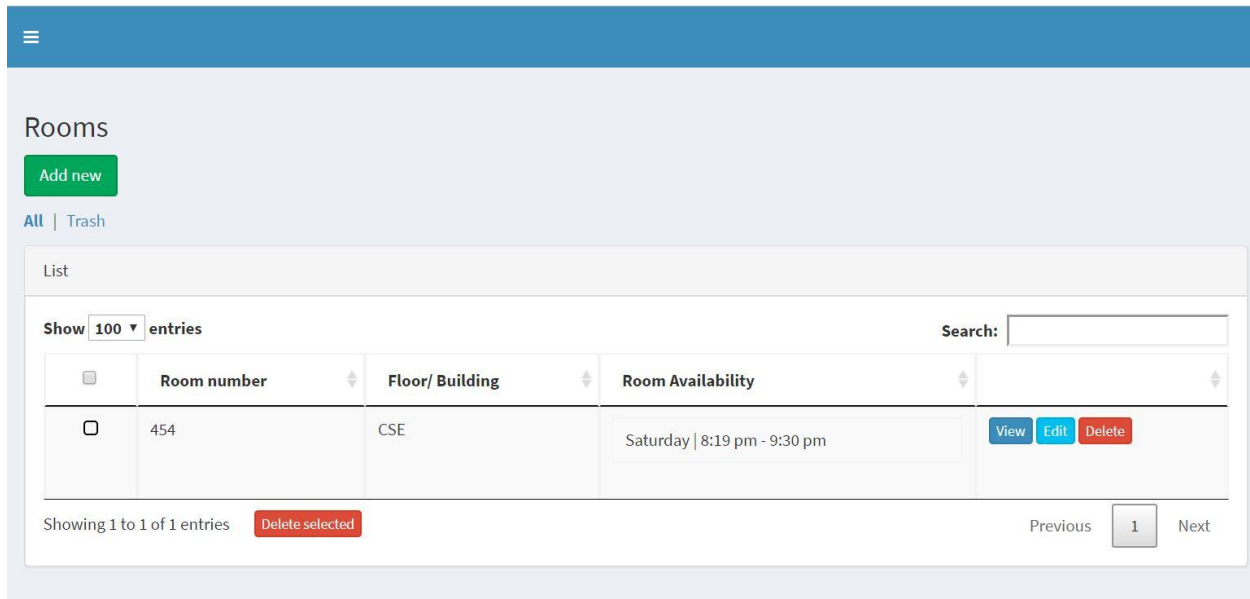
Rooms

Add new

All | Trash

List

Show 100 entries

Search:

| | Room number | Floor/ Building | Room Availability | |
|---|---|---|---|---|
| | 454 | CSE | Saturday \| 8:19 pm - 9:30 pm | View Edit Delete |

Showing 1 to 1 of 1 entries

Delete selected

Previous 1 Next